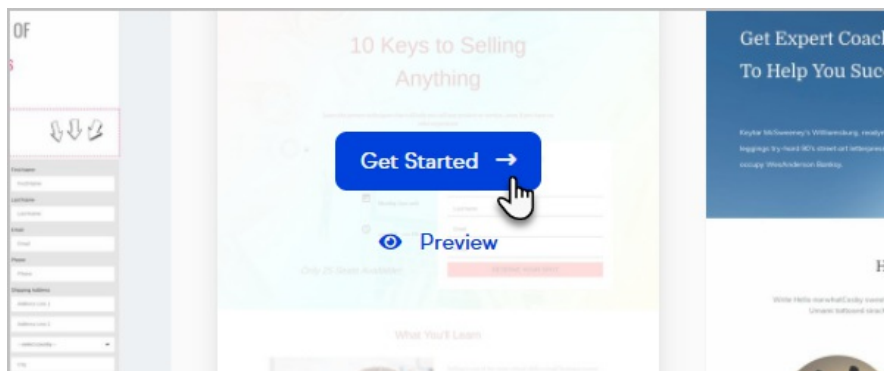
OF

10 Keys to Selling Anything

Get Started →

Preview

Only 25 Seats Available

What You'll Learn

Get Expert Coac
To Help You Suc

Keytar McSweeney's Williamsburg, readym leggings try-hard 90's street art letterpress occupy WesAnderson Banksy.

H

Write Hello marwhatCosby some Umami tattooed sriracl